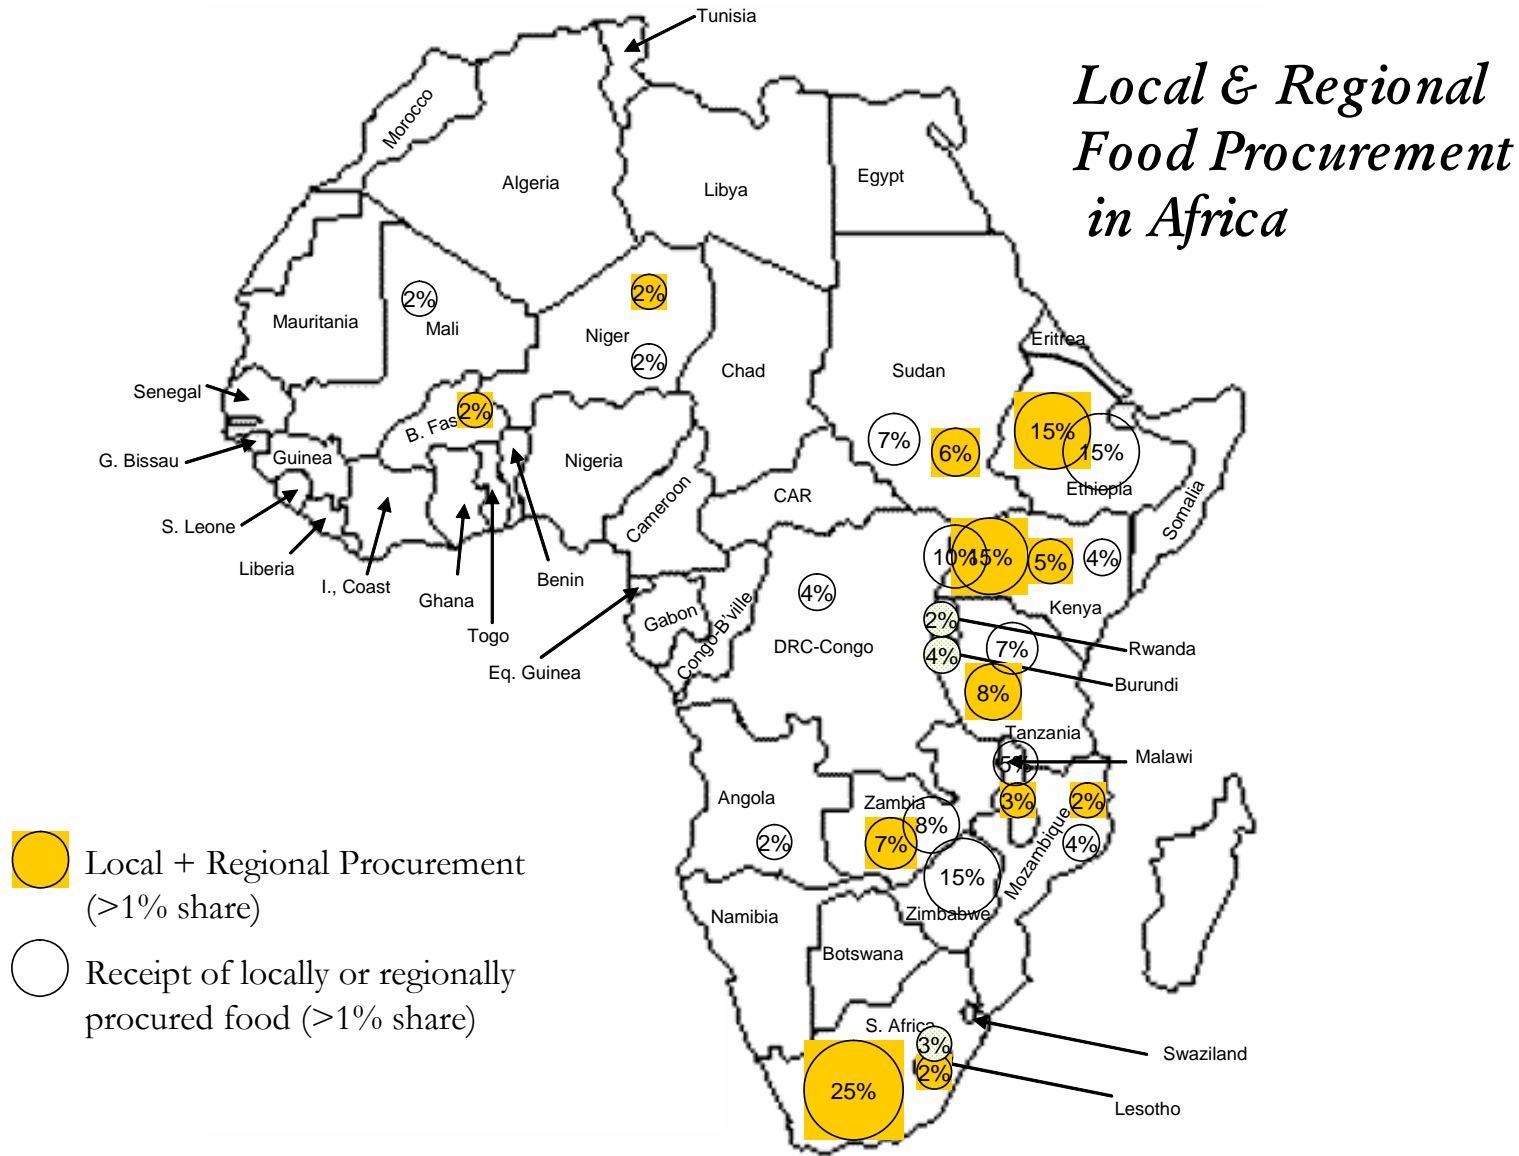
Local & Regional Food Procurement in Africa

Tunisia
Morocco
Algeria
Libya
Egypt
Mauritania
Mali
2%
Niger
2%
2%
Chad
Sudan
Eritrea
Senegal
B. Faso
2%
7%
6%
15%
15%
Ethiopia
G. Bissau
Guinea
Nigeria
S. Leone
Liberia
I., Coast
Ghana
Togo
Benin
Cameroon
CAR
Somalia
10%
15%
5%
4%
Kenya
4%
Eq. Guinea
Gabon
Congo-B'ville
DRC-Congo
2%
Rwanda
4%
7%
Burundi
8%
Tanzania
5%
Malawi
3%
2%
Angola
Zambia
8%
7%
2%
4%
Mozambique
15%
Zimbabwe
Namibia
Botswana
S. Africa
3%
2%
25%
Swaziland
Lesotho

Local + Regional Procurement (>1% share)

Receipt of locally or regionally procured food (>1% share)